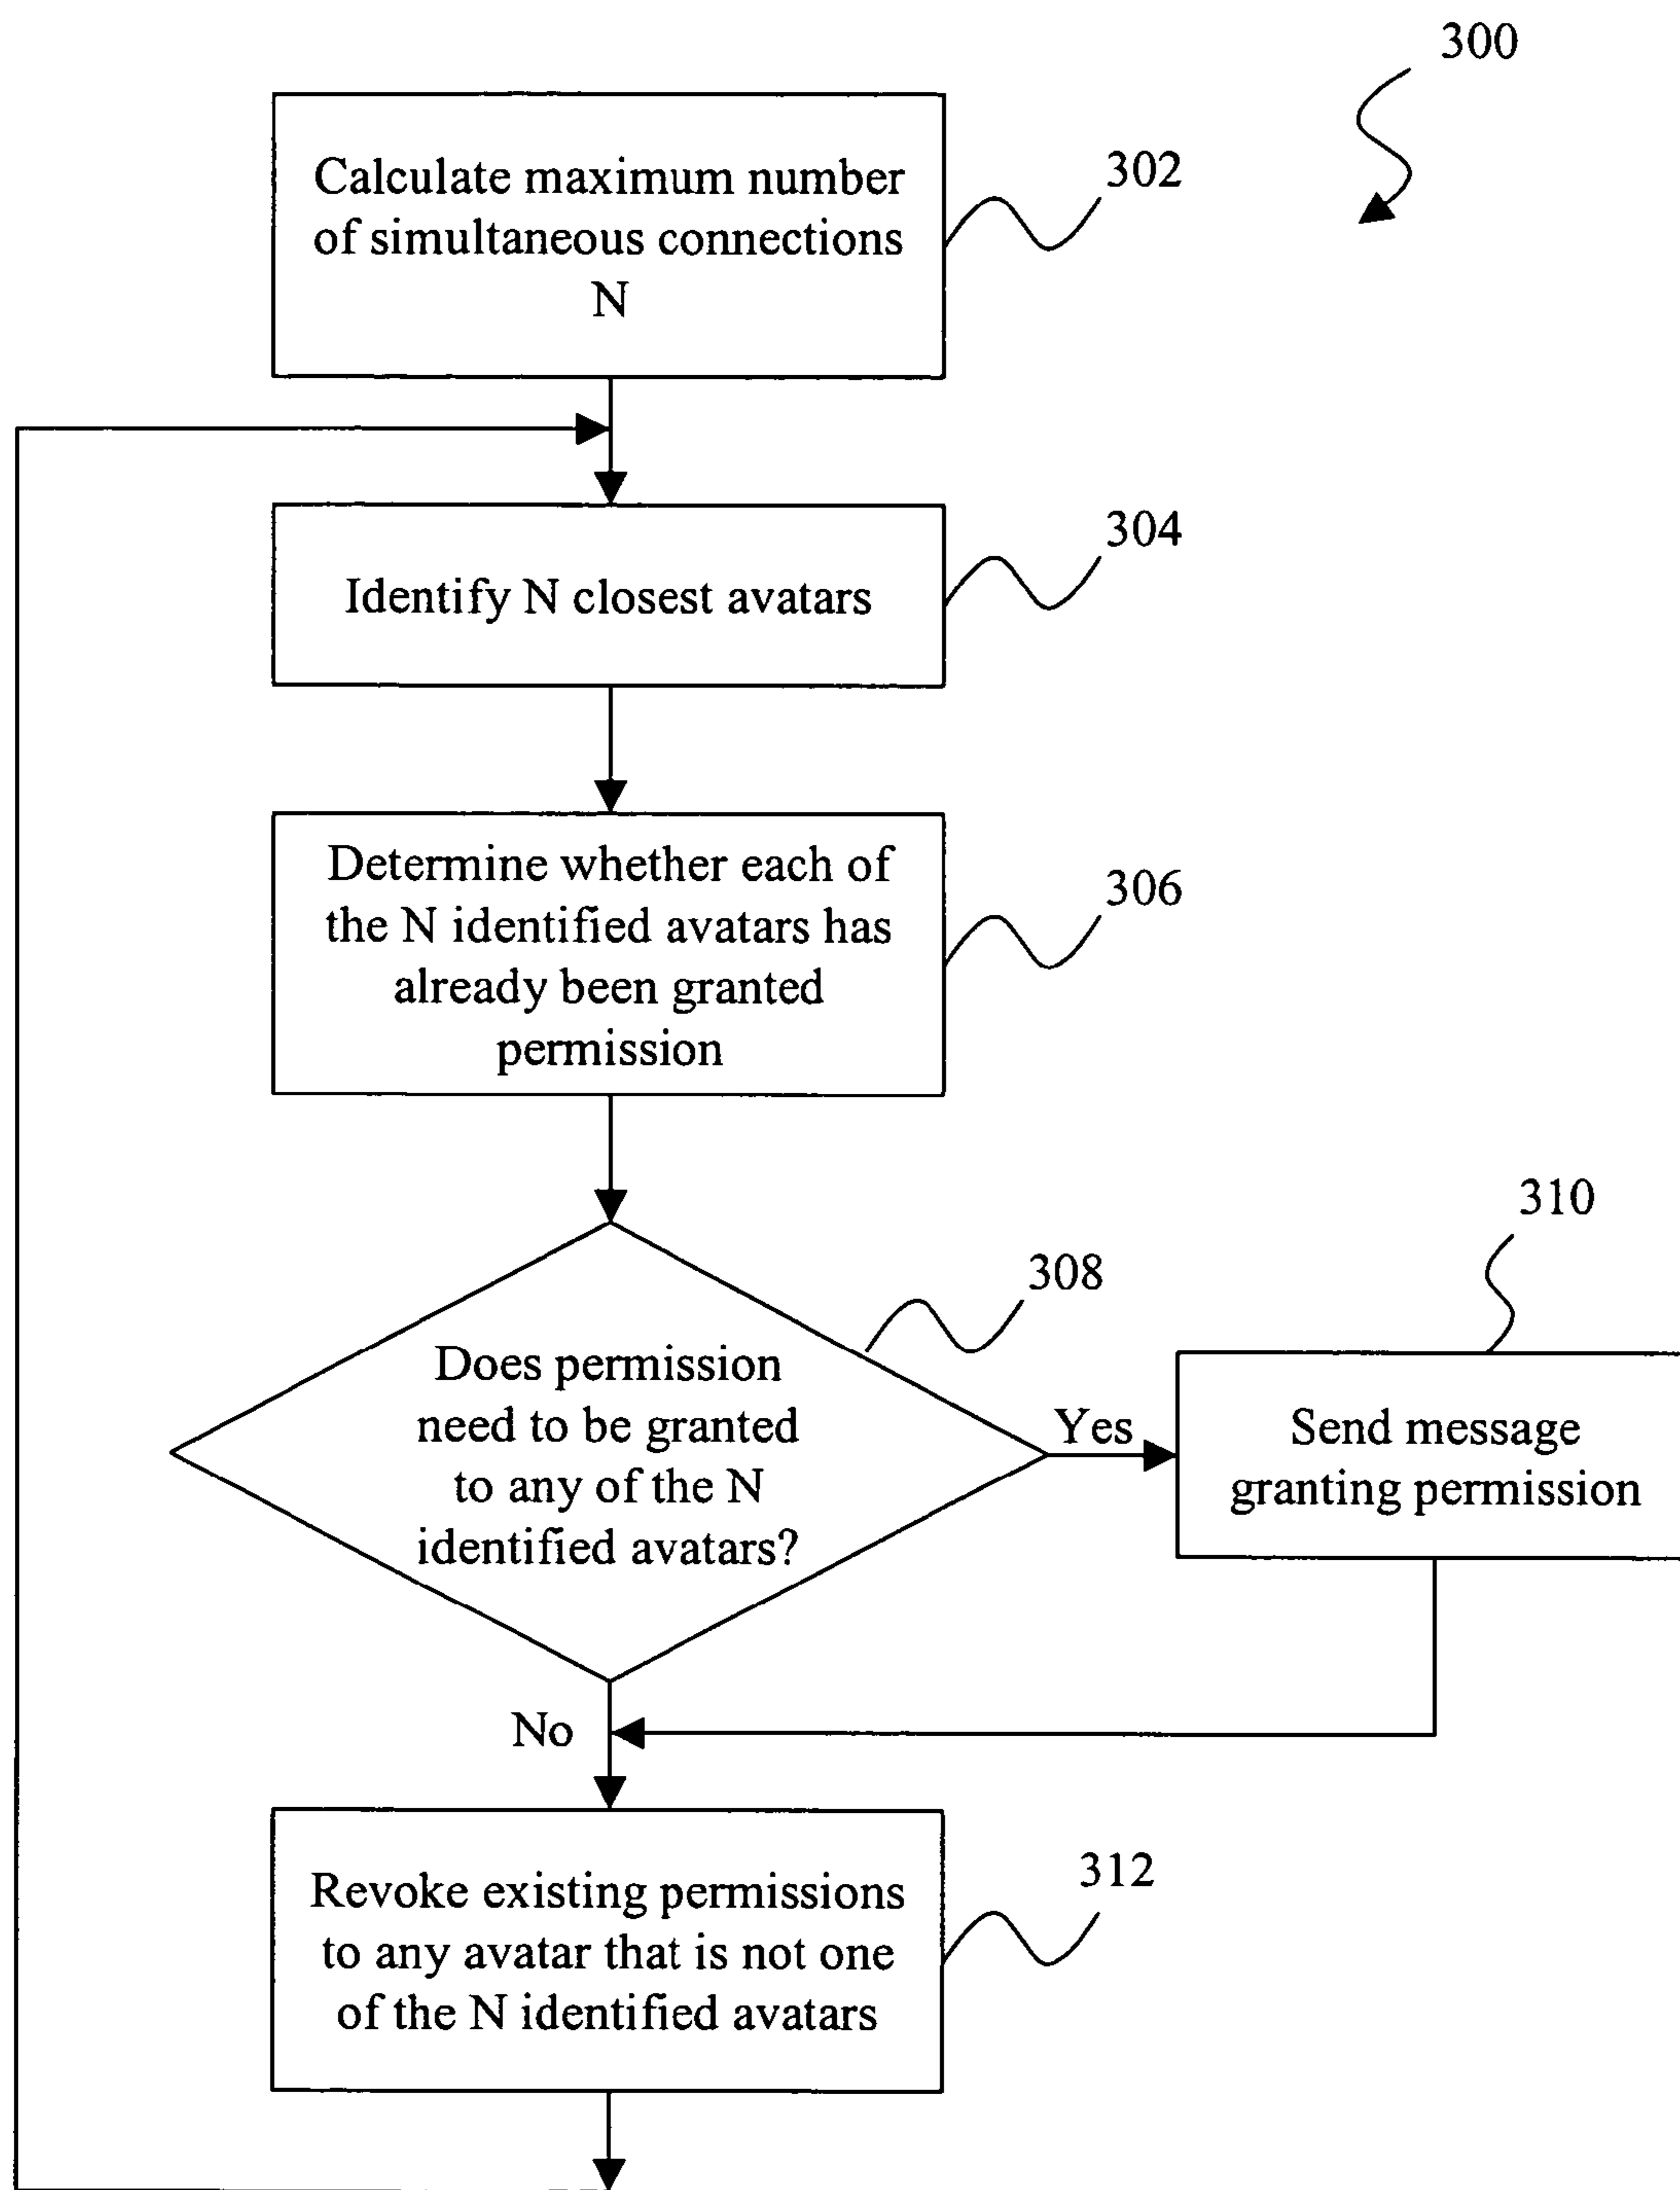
300

Calculate maximum number of simultaneous connections N

302

Identify N closest avatars

304

Determine whether each of the N identified avatars has already been granted permission

306

Does permission need to be granted to any of the N identified avatars?

308

Yes

Send message granting permission

310

No

Revoke existing permissions to any avatar that is not one of the N identified avatars

312